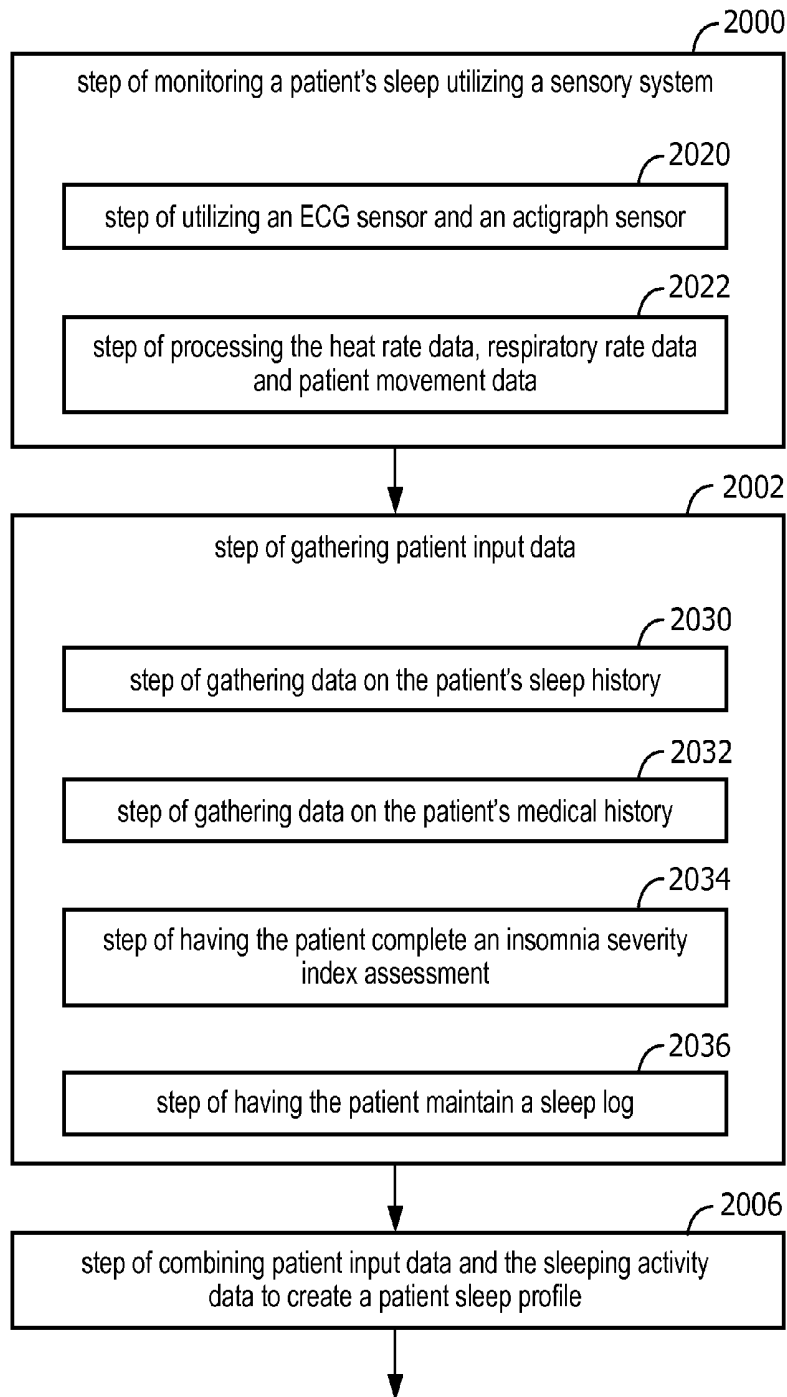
2000

step of monitoring a patient's sleep utilizing a sensory system

2020

step of utilizing an ECG sensor and an actigraph sensor

2022

step of processing the heat rate data, respiratory rate data and patient movement data

2002

step of gathering patient input data

2030

step of gathering data on the patient's sleep history

2032

step of gathering data on the patient's medical history

2034

step of having the patient complete an insomnia severity index assessment

2036

step of having the patient maintain a sleep log

2006

step of combining patient input data and the sleeping activity data to create a patient sleep profile